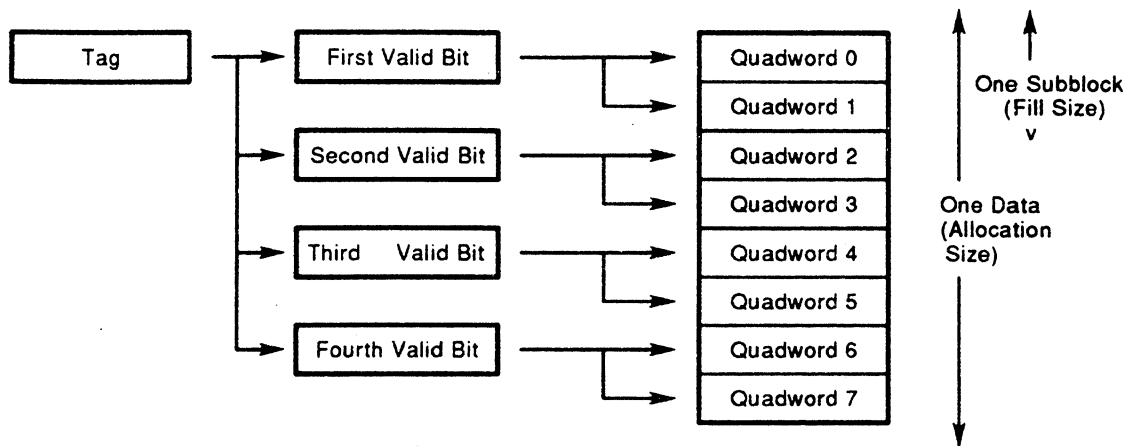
Tag

First Valid Bit

Second Valid Bit

Third Valid Bit

Fourth Valid Bit

| Quadword 0 |
| Quadword 1 |
| Quadword 2 |
| Quadword 3 |
| Quadword 4 |
| Quadword 5 |
| Quadword 6 |
| Quadword 7 |

One Subblock (Fill Size) v

One Data (Allocation Size)